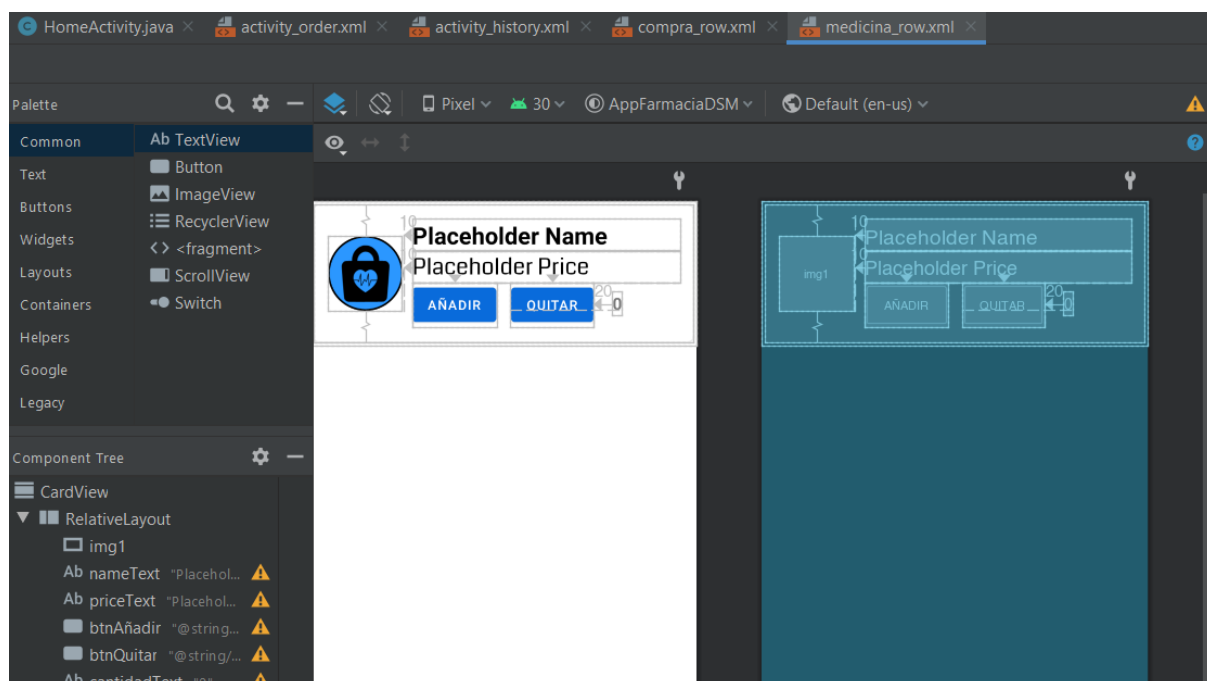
HomeActivity.java × activity_order.xml × activity_history.xml × compra_row.xml × medicina_row.xml ×

Palette

Pixel 30 AppFarmaciaDSM Default (en-us)

Common
Text
Buttons
Widgets
Layouts
Containers
Helpers
Google
Legacy

Ab TextView
Button
ImageView
RecyclerView
<> <fragment>
ScrollView
Switch

10
Placeholder Name
0
Placeholder Price
AÑADIR
QUITAR
20
0

10
Placeholder Name
0
Placeholder Price
img1
AÑADIR
QUITAR
20
0

Component Tree

CardView
RelativeLayout
img1
Ab nameText "Placehol...
Ab priceText "Placehol...
btnAñadir "@string...
btnQuitar "@string/...
Ab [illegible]